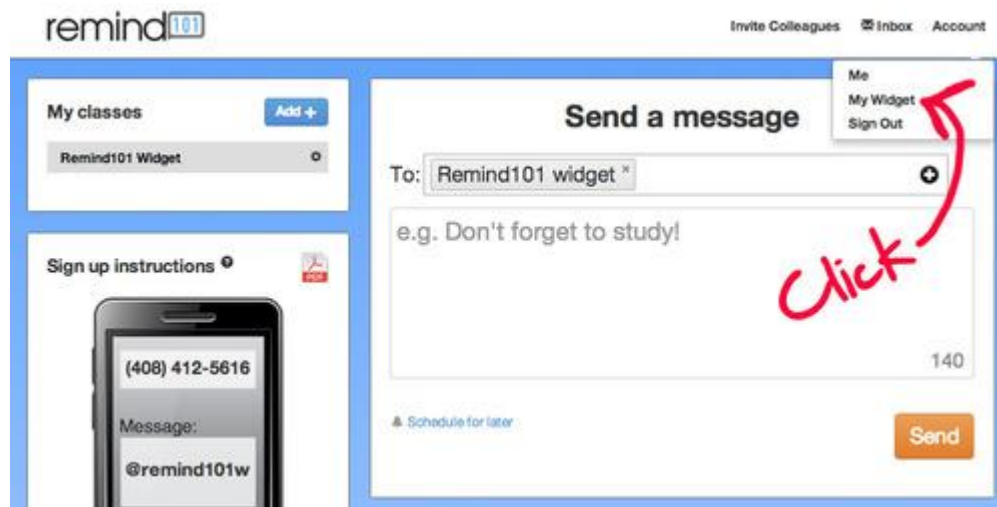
remind101

Invite Colleagues Inbox Account

Me
My Widget
Sign Out

My classes

Add +

Remind101 Widget

Send a message

To: Remind101 widget ×

e.g. Don't forget to study!

140

Click

Sign up instructions

PDF

(408) 412-5616

Message:

@remind101w

Schedule for later

Send